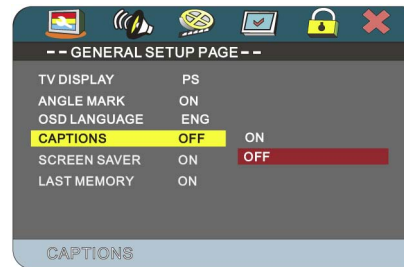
- - GENERAL SETUP PAGE - -

| | | |
|---|---|---|
| TV DISPLAY | PS | |
| ANGLE MARK | ON | |
| OSD LANGUAGE | ENG | |
| CAPTIONS | OFF | ON |
| SCREEN SAVER | ON | OFF |
| LAST MEMORY | ON | |

CAPTIONS